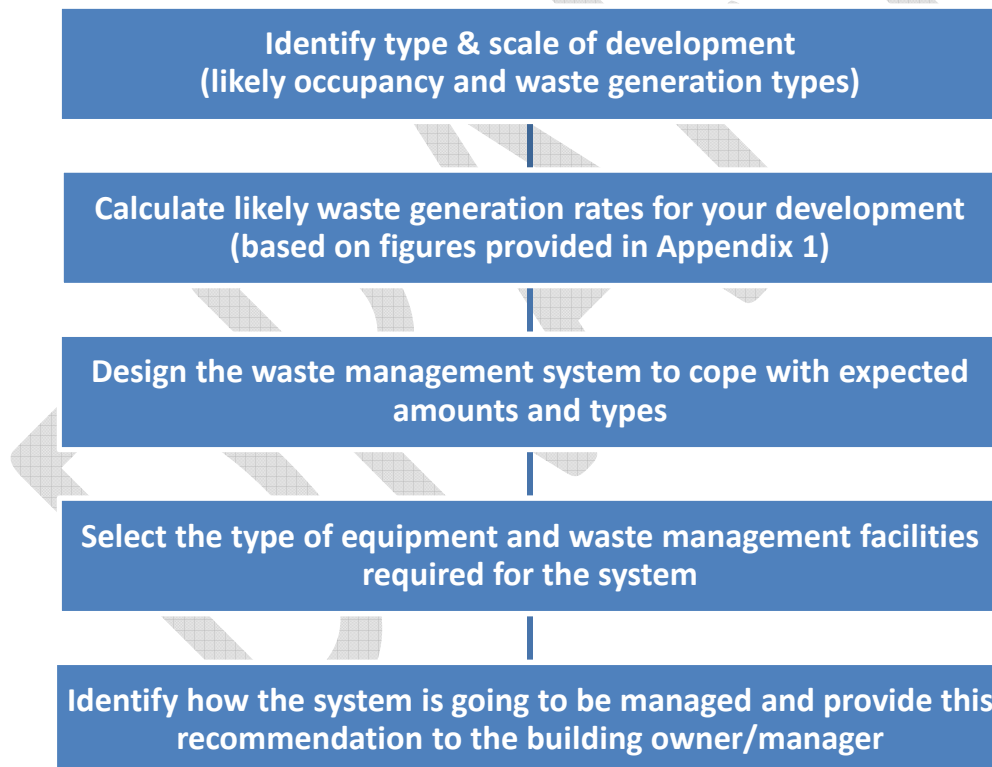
Identify type & scale of development
(likely occupancy and waste generation types)

Calculate likely waste generation rates for your development
(based on figures provided in Appendix 1)

Design the waste management system to cope with expected amounts and types

Select the type of equipment and waste management facilities required for the system

Identify how the system is going to be managed and provide this recommendation to the building owner/manager